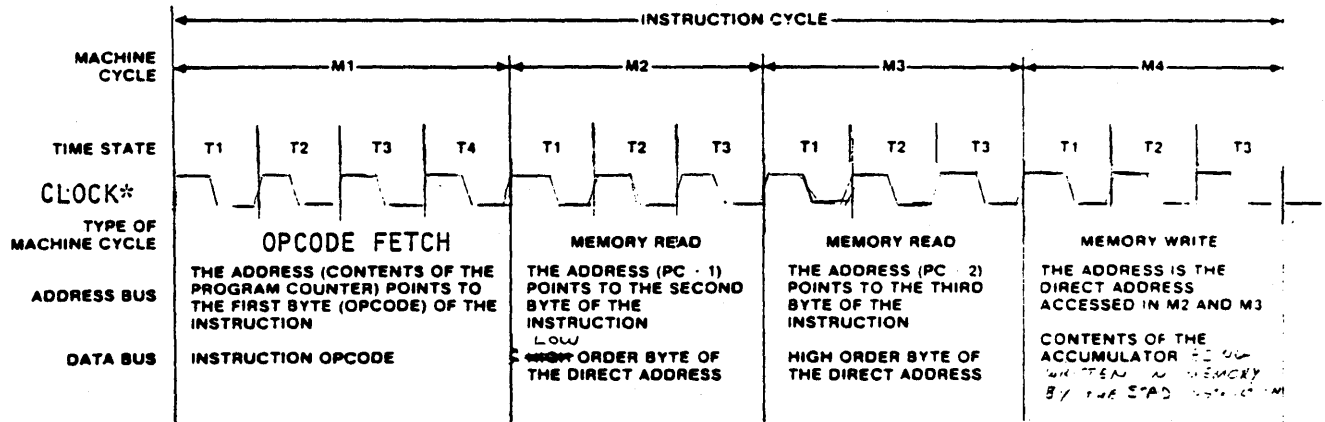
INSTRUCTION CYCLE

MACHINE CYCLE

M1

M2

M3

M4

TIME STATE

T1 T2 T3 T4 T1 T2 T3 T1 T2 T3 T1 T2 T3

CLOCK*

TYPE OF MACHINE CYCLE

OPCODE FETCH

MEMORY READ

MEMORY READ

MEMORY WRITE

ADDRESS BUS

THE ADDRESS (CONTENTS OF THE PROGRAM COUNTER) POINTS TO THE FIRST BYTE (OPCODE) OF THE INSTRUCTION

THE ADDRESS (PC + 1) POINTS TO THE SECOND BYTE OF THE INSTRUCTION

THE ADDRESS (PC + 2) POINTS TO THE THIRD BYTE OF THE INSTRUCTION

THE ADDRESS IS THE DIRECT ADDRESS ACCESSED IN M2 AND M3

DATA BUS

INSTRUCTION OPCODE

LOW ~~HIGH~~ ORDER BYTE OF THE DIRECT ADDRESS

HIGH ORDER BYTE OF THE DIRECT ADDRESS

CONTENTS OF THE ACCUMULATOR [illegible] WRITTEN IN MEMORY BY THE STAD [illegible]